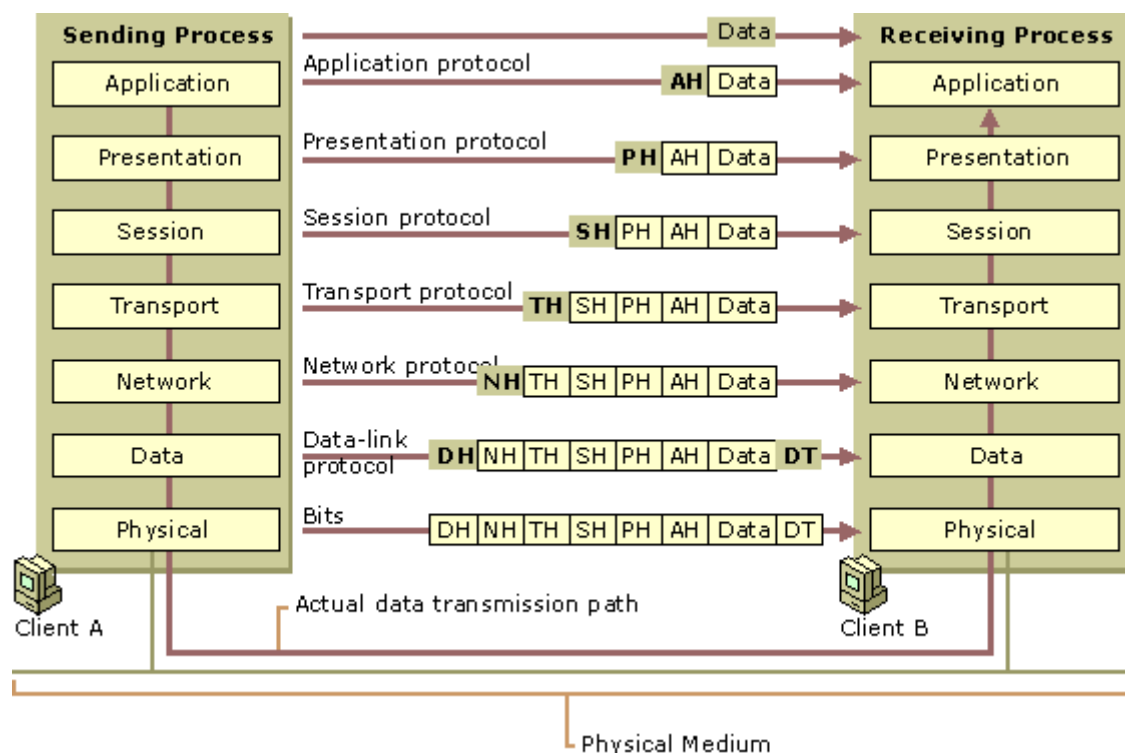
Sending Process

Application

Presentation

Session

Transport

Network

Data

Physical

Data

Application protocol

AH Data

Presentation protocol

PH AH Data

Session protocol

SH PH AH Data

Transport protocol

TH SH PH AH Data

Network protocol

NH TH SH PH AH Data

Data-link protocol

DH NH TH SH PH AH Data DT

Bits

DH NH TH SH PH AH Data DT

Receiving Process

Application

Presentation

Session

Transport

Network

Data

Physical

Client A

Actual data transmission path

Client B

Physical Medium